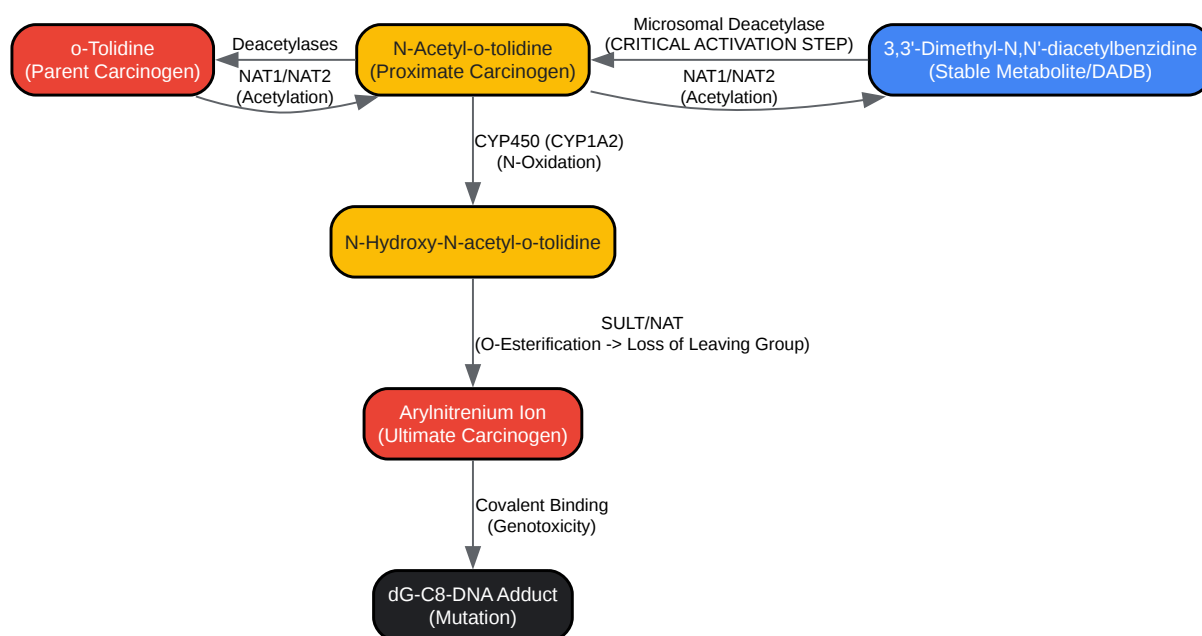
o-Tolidine
(Parent Carcinogen)

Deacetylases

NAT1/NAT2
(Acetylation)

N-Acetyl-o-tolidine
(Proximate Carcinogen)

Microsomal Deacetylase
(CRITICAL ACTIVATION STEP)

NAT1/NAT2
(Acetylation)

3,3'-Dimethyl-N,N'-diacetylbenzidine
(Stable Metabolite/DADB)

CYP450 (CYP1A2)
(N-Oxidation)

N-Hydroxy-N-acetyl-o-tolidine

SULT/NAT
(O-Esterification -> Loss of Leaving Group)

Arylnitrenium Ion
(Ultimate Carcinogen)

Covalent Binding
(Genotoxicity)

dG-C8-DNA Adduct
(Mutation)